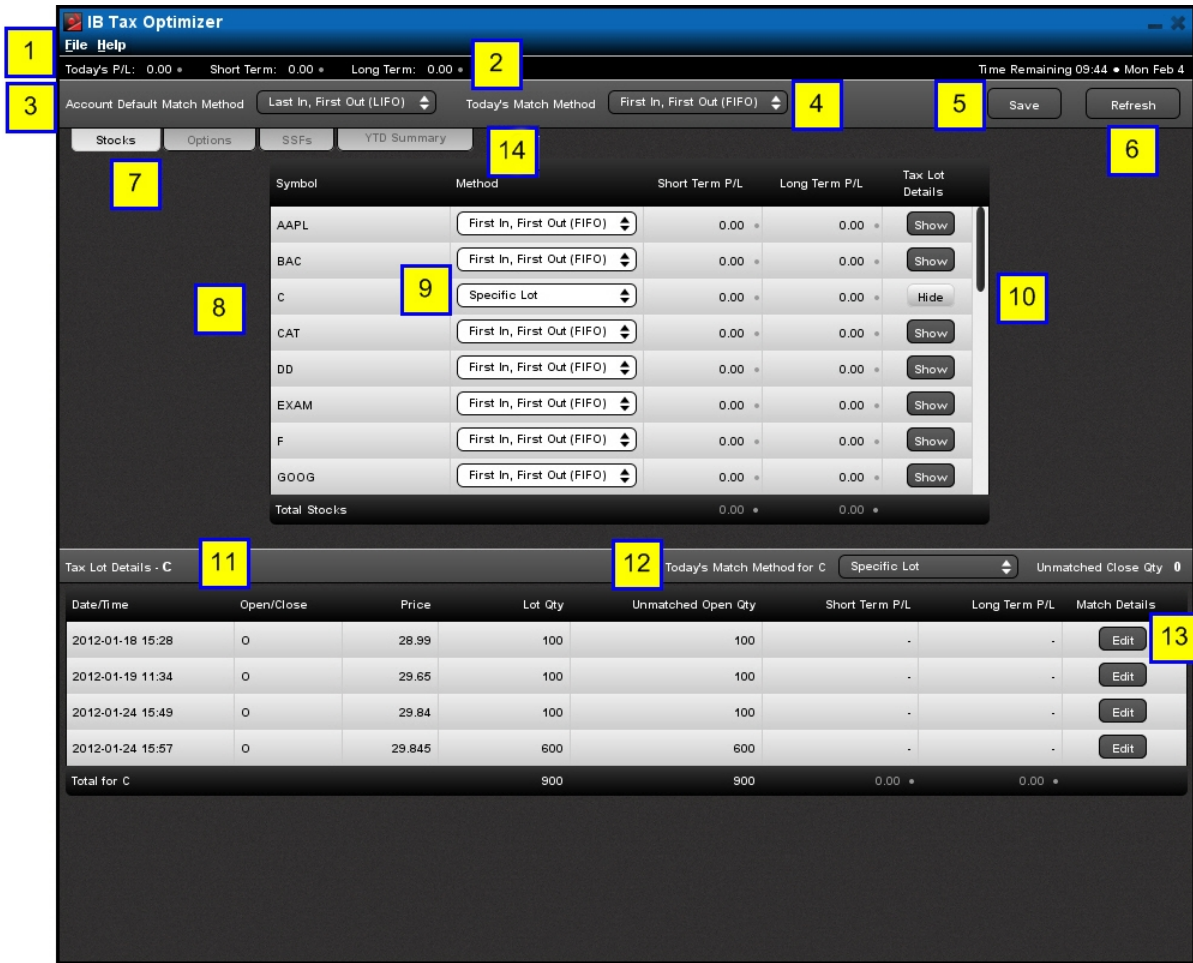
IB Tax Optimizer

File Help

1

Today's P/L: 0.00 • Short Term: 0.00 • Long Term: 0.00 •

2

Time Remaining 09:44 • Mon Feb 4

3

Account Default Match Method Last In, First Out (LIFO)

Today's Match Method First In, First Out (FIFO)

4

5

Save

Refresh

6

Stocks Options SSFs YTD Summary

14

7

| Symbol | Method | Short Term P/L | Long Term P/L | Tax Lot Details |
|---|---|---|---|---|
| AAPL | First In, First Out (FIFO) | 0.00 • | 0.00 • | Show |
| BAC | First In, First Out (FIFO) | 0.00 • | 0.00 • | Show |
| C | Specific Lot | 0.00 • | 0.00 • | Hide |
| CAT | First In, First Out (FIFO) | 0.00 • | 0.00 • | Show |
| DD | First In, First Out (FIFO) | 0.00 • | 0.00 • | Show |
| EXAM | First In, First Out (FIFO) | 0.00 • | 0.00 • | Show |
| F | First In, First Out (FIFO) | 0.00 • | 0.00 • | Show |
| GOOG | First In, First Out (FIFO) | 0.00 • | 0.00 • | Show |
| Total Stocks | | 0.00 • | 0.00 • | |

8

9

10

Tax Lot Details - C

11

12

Today's Match Method for C Specific Lot

Unmatched Close Qty 0

| Date/Time | Open/Close | Price | Lot Qty | Unmatched Open Qty | Short Term P/L | Long Term P/L | Match Details |
|---|---|---|---|---|---|---|---|
| 2012-01-18 15:28 | O | 28.99 | 100 | 100 | - | - | Edit |
| 2012-01-19 11:34 | O | 29.65 | 100 | 100 | - | - | Edit |
| 2012-01-24 15:49 | O | 29.84 | 100 | 100 | - | - | Edit |
| 2012-01-24 15:57 | O | 29.845 | 600 | 600 | - | - | Edit |
| Total for C | | | 900 | 900 | 0.00 • | 0.00 • | |

13